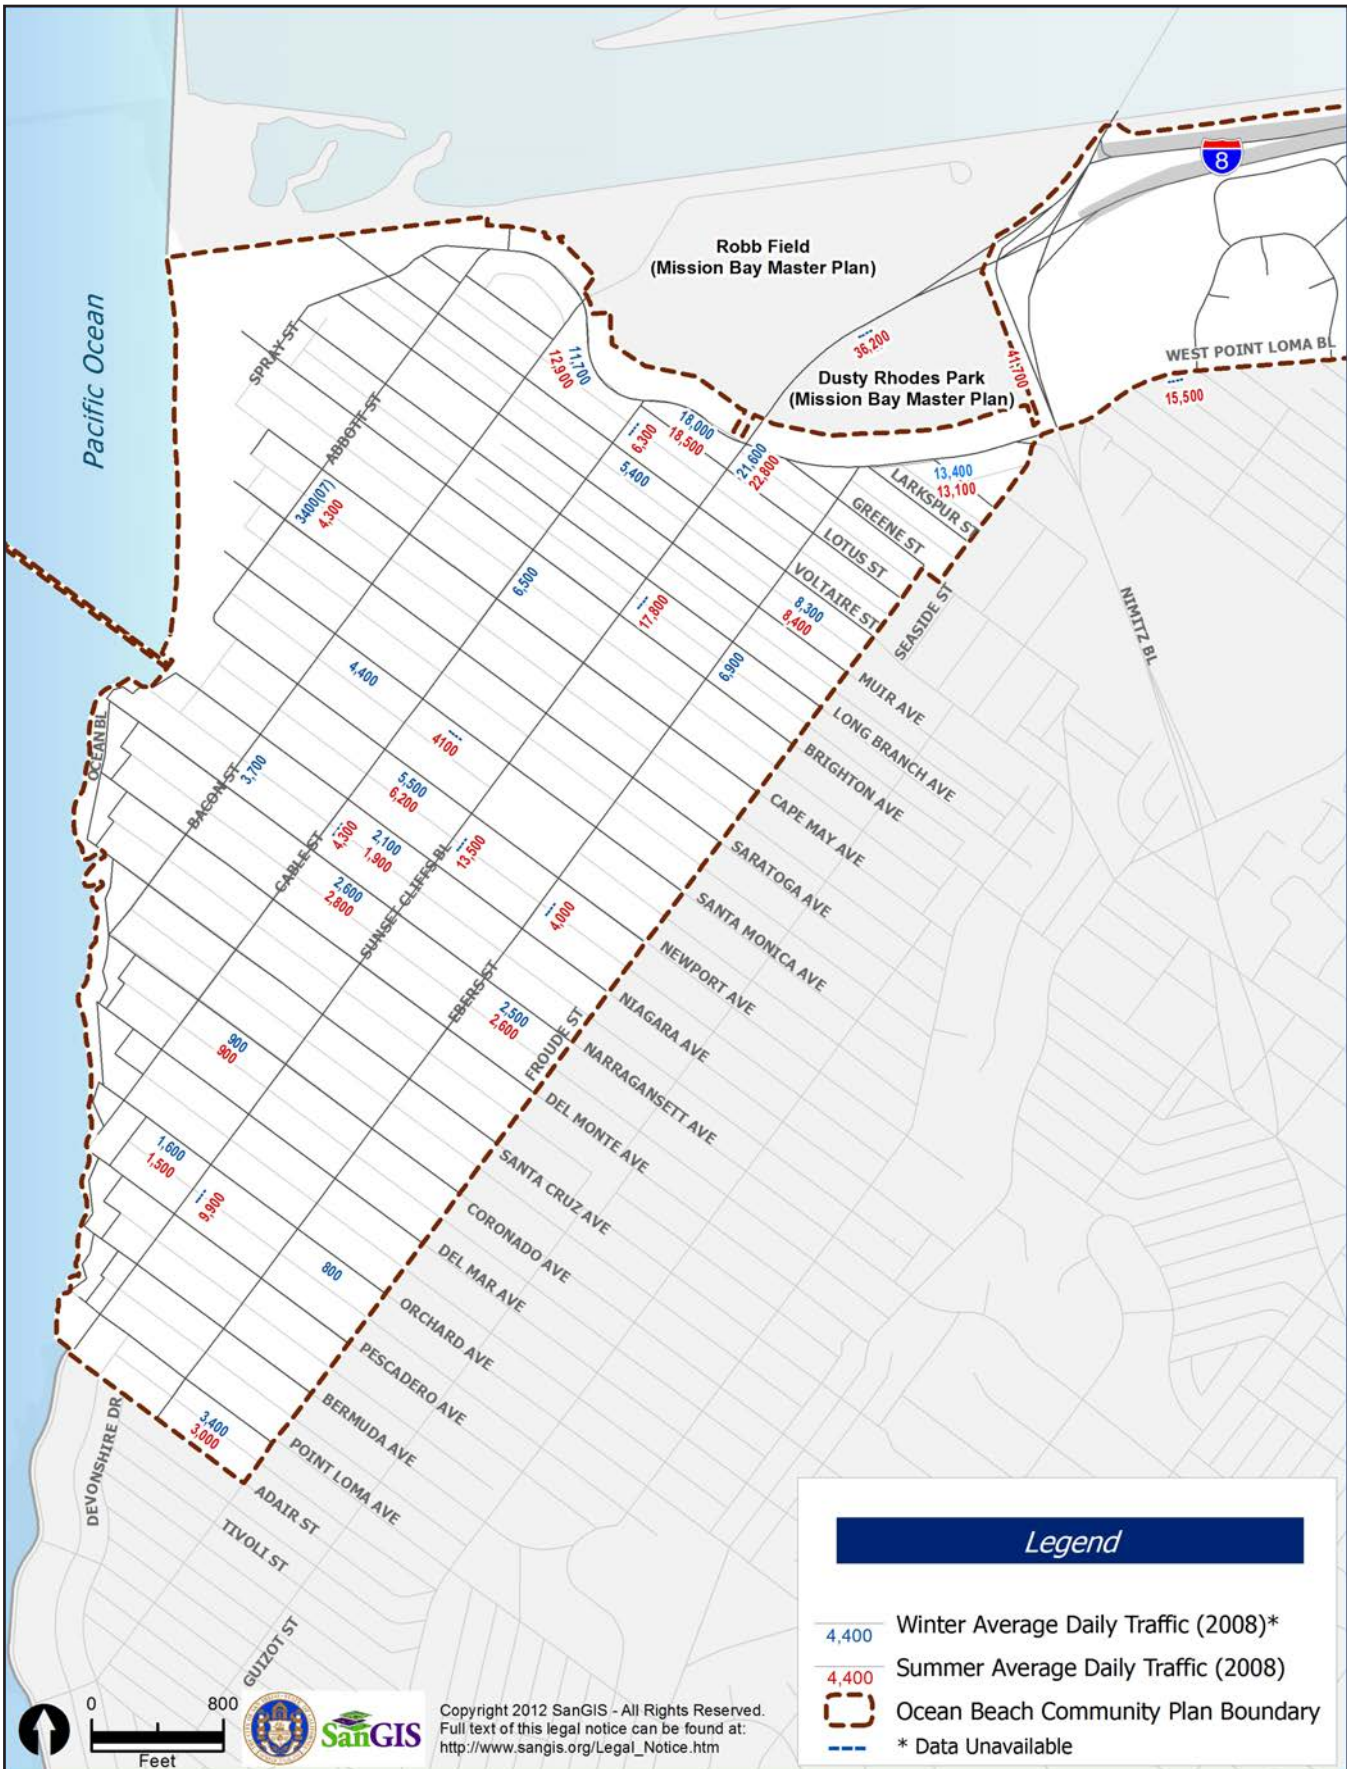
Pacific Ocean

Robb Field
(Mission Bay Master Plan)

Dusty Rhodes Park
(Mission Bay Master Plan)

8

WEST POINT LOMA BL
15,500

36,200

41,700

SPRAY ST
ABBOTT ST
3400(07)
4,300

11,700
12,900

18,000
18,500
6,300
5,400

21,600
22,800

13,400
13,100
LARKSPUR ST
GREENE ST
LOTUS ST
VOLTAIRE ST
8,300
8,400
SEASIDE ST
NIMITZ BL

6,500
17,800
4,400
6,900
4100
MUIR AVE
LONG BRANCH AVE
BRIGHTON AVE
CAPE MAY AVE
SARATOGA AVE
SANTA MONICA AVE
NEWPORT AVE
NIAGARA AVE
NARRAGANSETT AVE
DEL MONTE AVE
SANTA CRUZ AVE
CORONADO AVE
DEL MAR AVE
ORCHARD AVE
PESCADERO AVE
BERMUDA AVE
POINT LOMA AVE
ADAIR ST
TIVOLI ST
GUIZOT ST
DEVONSHIRE DR

OCEAN BL
BACON ST
3,700
CABLE ST
4,300
5,500
6,200
2,100
1,900
2,600
2,800
SUNSET CLIFFS BL
13,500
4,000
EBERS ST
2,500
2,600
FROUDE ST
900
900
1,600
1,500
9,900
800
3,400
3,000

0 800
Feet

SanGIS

Copyright 2012 SanGIS - All Rights Reserved.
Full text of this legal notice can be found at:
http://www.sangis.org/Legal_Notice.htm

Legend
4,400 Winter Average Daily Traffic (2008)*
4,400 Summer Average Daily Traffic (2008)
Ocean Beach Community Plan Boundary
* Data Unavailable